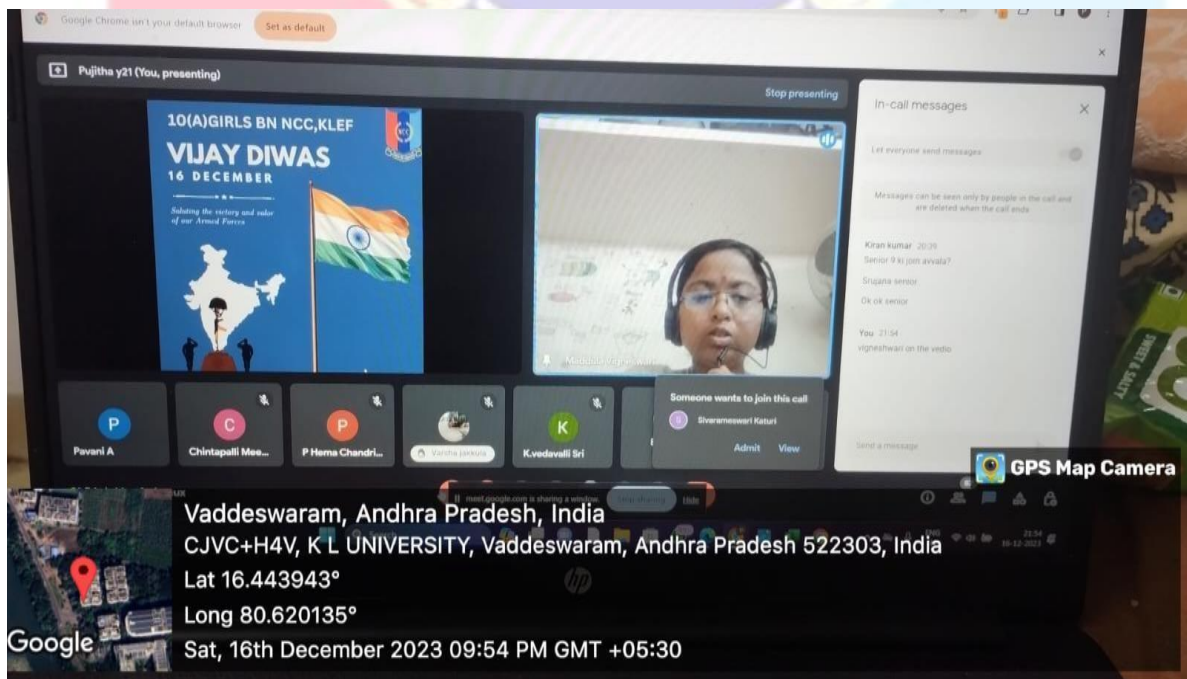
Google Chrome isn't your default browser Set as default

Pujitha y21 (You, presenting)

Stop presenting

10(A)GIRLS BN NCC,KLEF

VIJAY DIWAS

16 DECEMBER

Saluting the victory and valor of our Armed Forces

In-call messages

Let everyone send messages

Messages can be seen only by people in the call and are deleted when the call ends

Kiran kumar 20:39

Senior 9 ki join avvala?

Srujana senior

Ok ok senior

You 21:54

vigneshwari on the vedio

Someone wants to join this call

Siverameswari Katuri

Admit View

Send a message

Pavani A

Chintapalli Mee...

P Hema Chandri...

Varsha Jakkula

K.vedavalli Sri

meet.google.com is sharing a window. Stop sharing Hide

GPS Map Camera

Vaddeswaram, Andhra Pradesh, India

CJVC+H4V, K L UNIVERSITY, Vaddeswaram, Andhra Pradesh 522303, India

Lat 16.443943°

Long 80.620135°

Sat, 16th December 2023 09:54 PM GMT +05:30

Google

21:54 16-12-2023